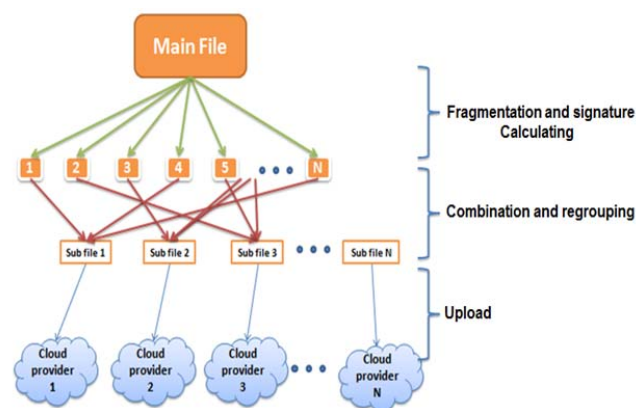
Main File

1
2
3
4
5
N

Sub file 1
Sub file 2
Sub file 3
Sub file N

Cloud provider 1
Cloud provider 2
Cloud provider 3
Cloud provider N

Fragmentation and signature Calculating

Combination and regrouping

Upload